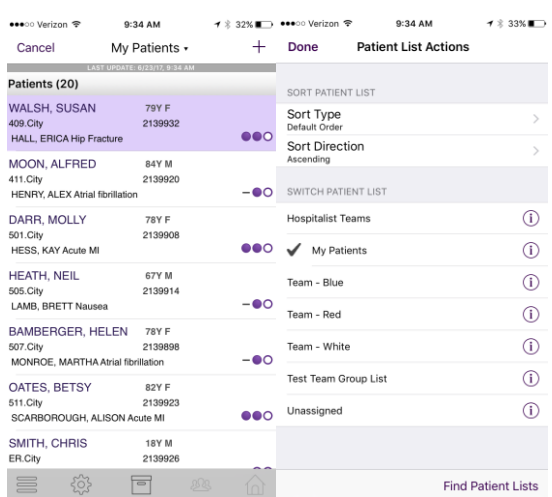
●●●○○ Verizon 9:34 AM 32%

Cancel My Patients +

LAST UPDATE: 6/23/17, 9:34 AM

Patients (20)

WALSH, SUSAN 79Y F
409.City 2139932
HALL, ERICA Hip Fracture

MOON, ALFRED 84Y M
411.City 2139920
HENRY, ALEX Atrial fibrillation

DARR, MOLLY 78Y F
501.City 2139908
HESS, KAY Acute MI

HEATH, NEIL 67Y M
505.City 2139914
LAMB, BRETT Nausea

BAMBERGER, HELEN 78Y F
507.City 2139898
MONROE, MARTHA Atrial fibrillation

OATES, BETSY 82Y F
511.City 2139923
SCARBOROUGH, ALISON Acute MI

SMITH, CHRIS 18Y M
ER.City 2139926

●●●○○ Verizon 9:34 AM 33%

Done Patient List Actions

SORT PATIENT LIST

Sort Type
Default Order

Sort Direction
Ascending

SWITCH PATIENT LIST

Hospitalist Teams

My Patients

Team - Blue

Team - Red

Team - White

Test Team Group List

Unassigned

Find Patient Lists